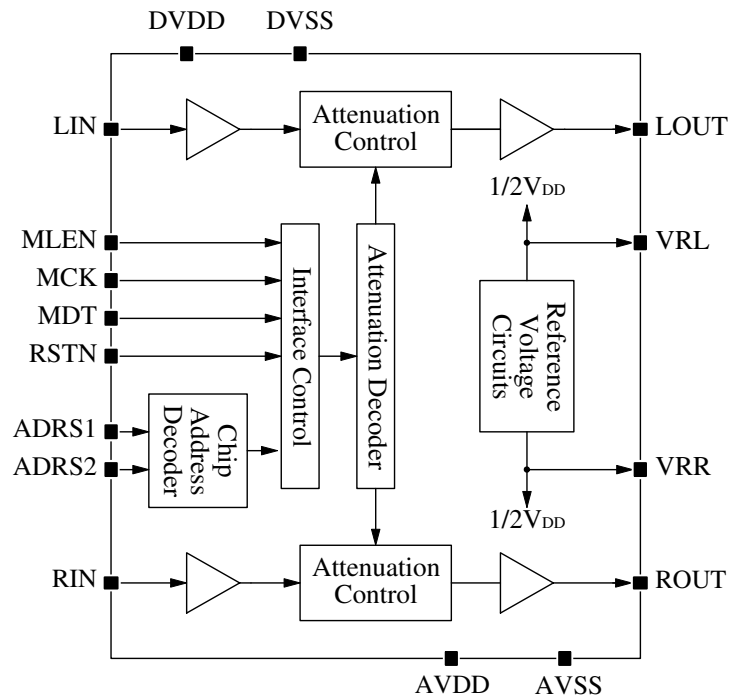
DVDD DVSS

LIN
Attenuation Control
LOUT

$1/2V_{DD}$
MLEN
VRL
MCK
Interface Control
Attenuation Decoder
MDT
Reference Voltage Circuits
RSTN

ADRS1
Chip Address Decoder
ADRS2
VRR

$1/2V_{DD}$

RIN
Attenuation Control
ROUT

AVDD AVSS